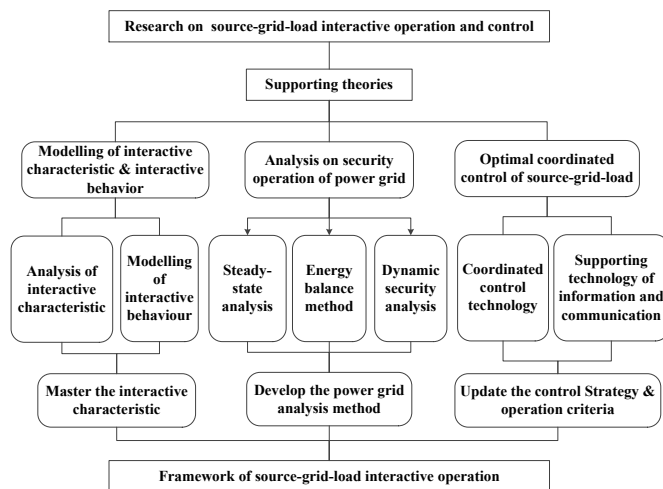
Research on source-grid-load interactive operation and control

Supporting theories

Modelling of interactive characteristic & interactive behavior

Analysis on security operation of power grid

Optimal coordinated control of source-grid-load

Analysis of interactive characteristic

Modelling of interactive behaviour

Steady-state analysis

Energy balance method

Dynamic security analysis

Coordinated control technology

Supporting technology of information and communication

Master the interactive characteristic

Develop the power grid analysis method

Update the control Strategy & operation criteria

Framework of source-grid-load interactive operation